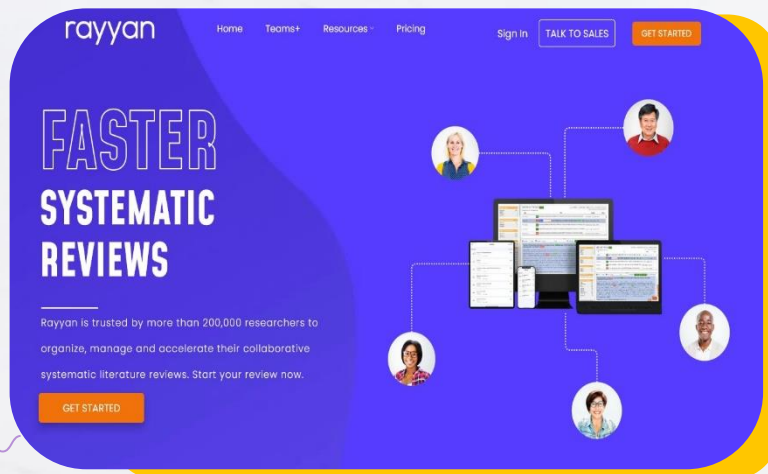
rayyan

Home Teams+ Resources Pricing

Sign In TALK TO SALES GET STARTED

FASTER
SYSTEMATIC
REVIEWS

Rayyan is trusted by more than 200,000 researchers to organize, manage and accelerate their collaborative systematic literature reviews. Start your review now.

GET STARTED